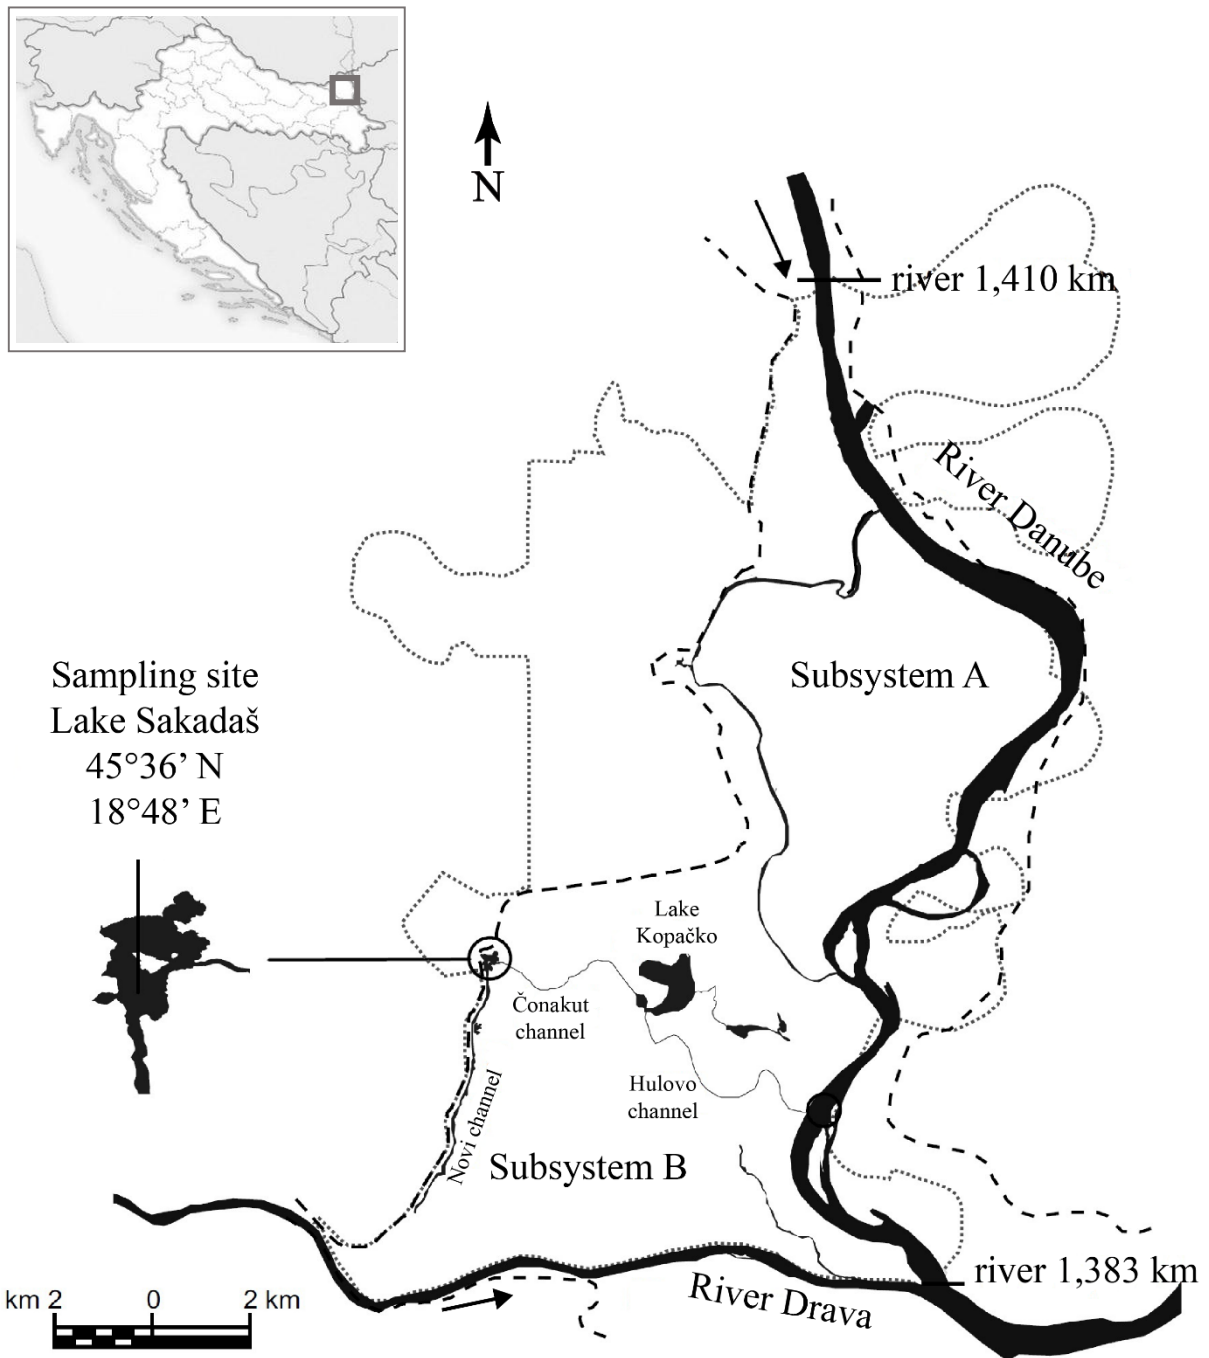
N

river 1,410 km

River Danube

Subsystem A

Sampling site
Lake Sakadaš
45°36' N
18°48' E

Lake
Kopačko

Čonakut
channel

Hulovo
channel

Novi channel

Subsystem B

river 1,383 km

River Drava

km 2 0 2 km